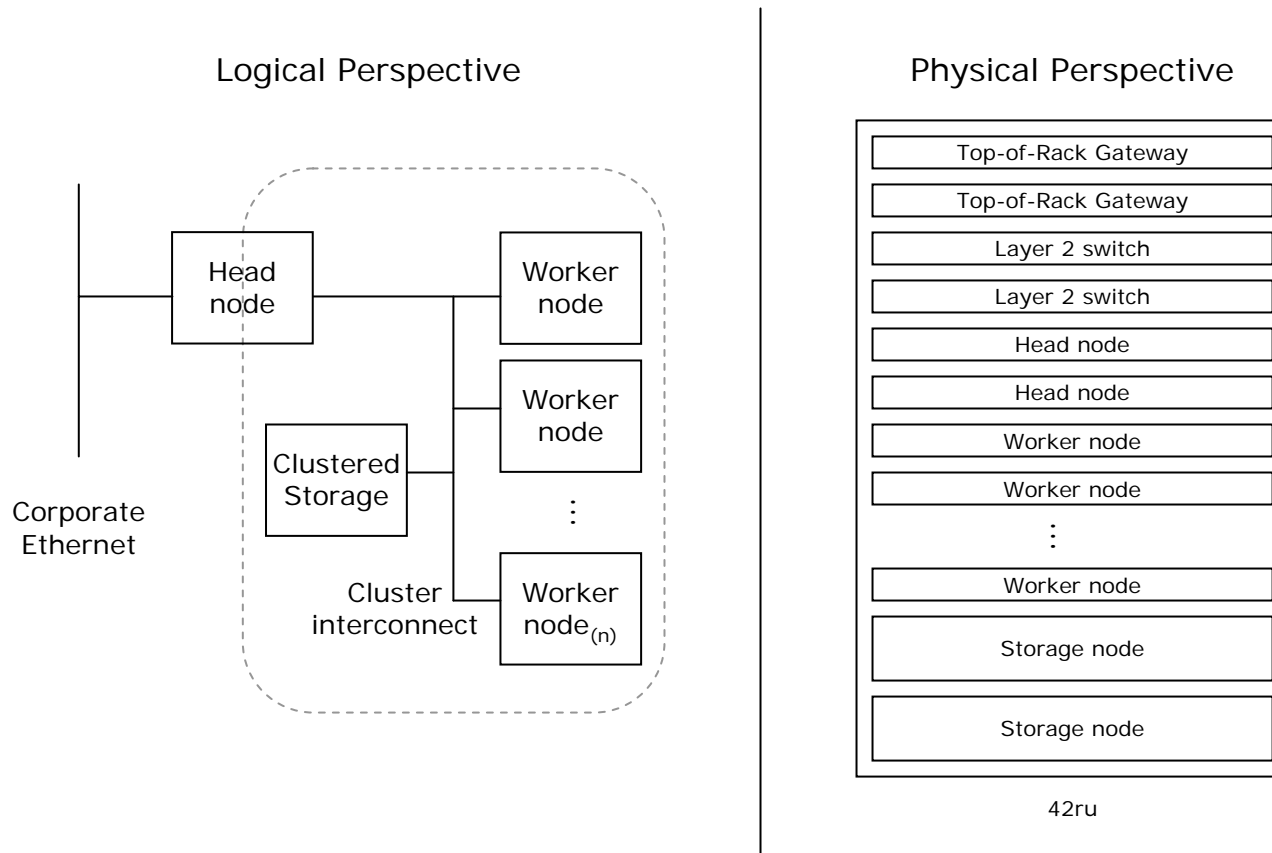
Logical Perspective

Head node

Worker node

Worker node

Clustered Storage

⋮

Corporate Ethernet

Cluster interconnect

Worker node$_{(n)}$

Physical Perspective

Top-of-Rack Gateway

Top-of-Rack Gateway

Layer 2 switch

Layer 2 switch

Head node

Head node

Worker node

Worker node

⋮

Worker node

Storage node

Storage node

42ru